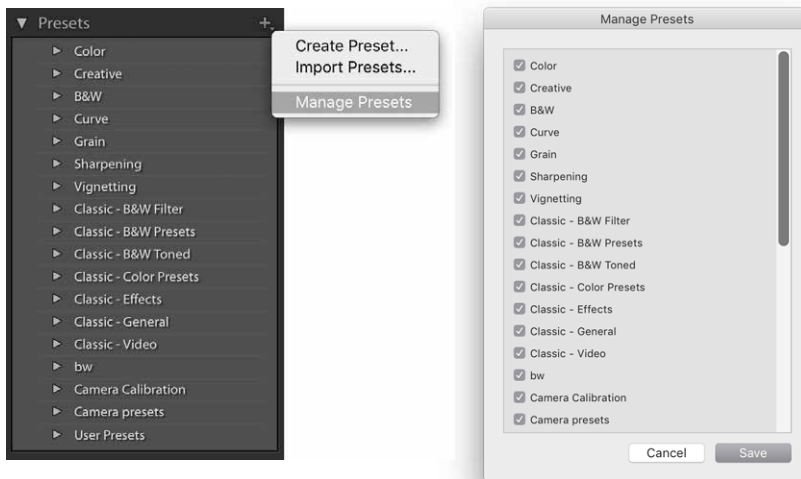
▼ Presets +

► Color
► Creative
► B&W
► Curve
► Grain
► Sharpening
► Vignetting
► Classic - B&W Filter
► Classic - B&W Presets
► Classic - B&W Toned
► Classic - Color Presets
► Classic - Effects
► Classic - General
► Classic - Video
► bw
► Camera Calibration
► Camera presets
► User Presets

Create Preset...
Import Presets...
Manage Presets

Manage Presets

Color
Creative
B&W
Curve
Grain
Sharpening
Vignetting
Classic - B&W Filter
Classic - B&W Presets
Classic - B&W Toned
Classic - Color Presets
Classic - Effects
Classic - General
Classic - Video
bw
Camera Calibration
Camera presets

Cancel Save